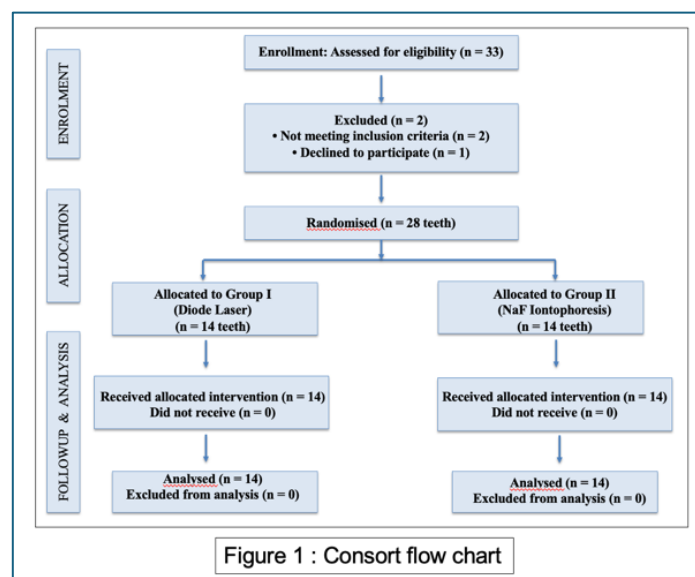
ENROLMENT

Enrollment: Assessed for eligibility (n = 33)

Excluded (n = 2)
• Not meeting inclusion criteria (n = 2)
• Declined to participate (n = 1)

ALLOCATION

Randomised (n = 28 teeth)

Allocated to Group I
(Diode Laser)
(n = 14 teeth)

Allocated to Group II
(NaF Iontophoresis)
(n = 14 teeth)

FOLLOWUP & ANALYSIS

Received allocated intervention (n = 14)
Did not receive (n = 0)

Received allocated intervention (n = 14)
Did not receive (n = 0)

Analysed (n = 14)
Excluded from analysis (n = 0)

Analysed (n = 14)
Excluded from analysis (n = 0)

Figure 1 : Consort flow chart